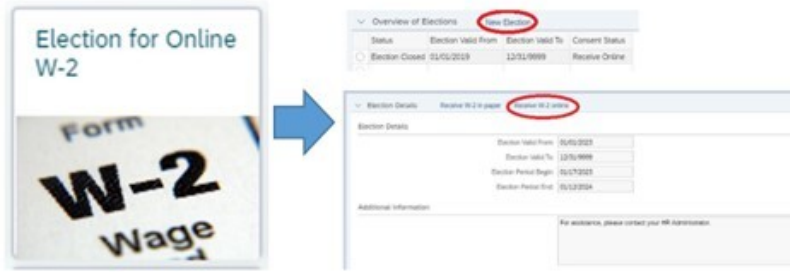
Election for Online W-2

Form
W-2
Wage

Overview of Elections New Election

| Status | Election Valid From | Election Valid To | Consent Status |
|---|---|---|---|
| Election Closed | 01/01/2019 | 12/31/9999 | Receive Online |

Election Details Receive W-2 in paper Receive W-2 online

Election Details

Election Valid From 01/01/2023

Election Valid To 12/31/9999

Election Period Begin 01/17/2023

Election Period End 01/12/2024

Additional Information

For assistance, please contact your HR Administrator.